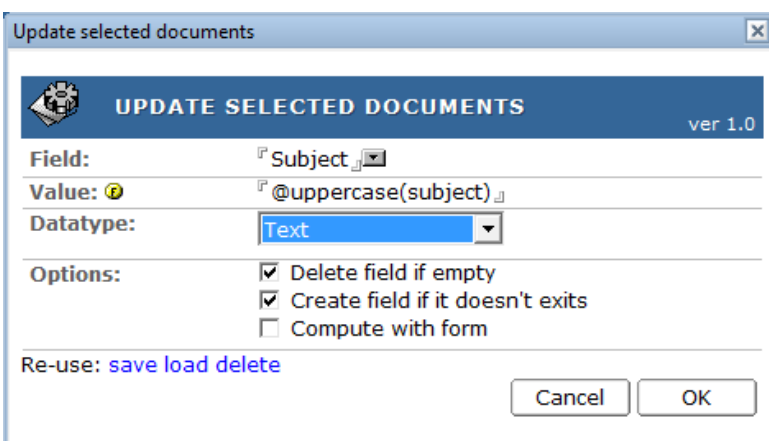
Update selected documents

UPDATE SELECTED DOCUMENTS

ver 1.0

Field: Subject

Value: @uppercase(subject)

Datatype: Text

Options:
☑ Delete field if empty
☑ Create field if it doesn't exits
☐ Compute with form

Re-use: save load delete

Cancel OK